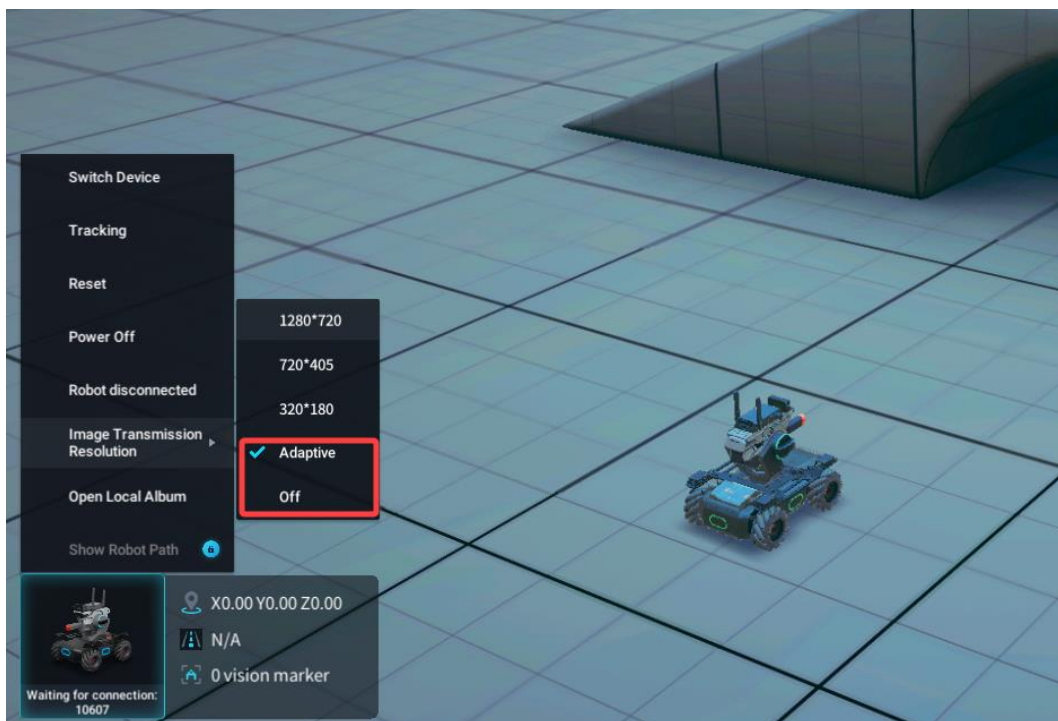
Switch Device

Tracking

Reset

Power Off

Robot disconnected

Image Transmission Resolution

Open Local Album

Show Robot Path

1280*720

720*405

320*180

Adaptive

Off

Waiting for connection: 10607

X0.00 Y0.00 Z0.00

N/A

0 vision marker